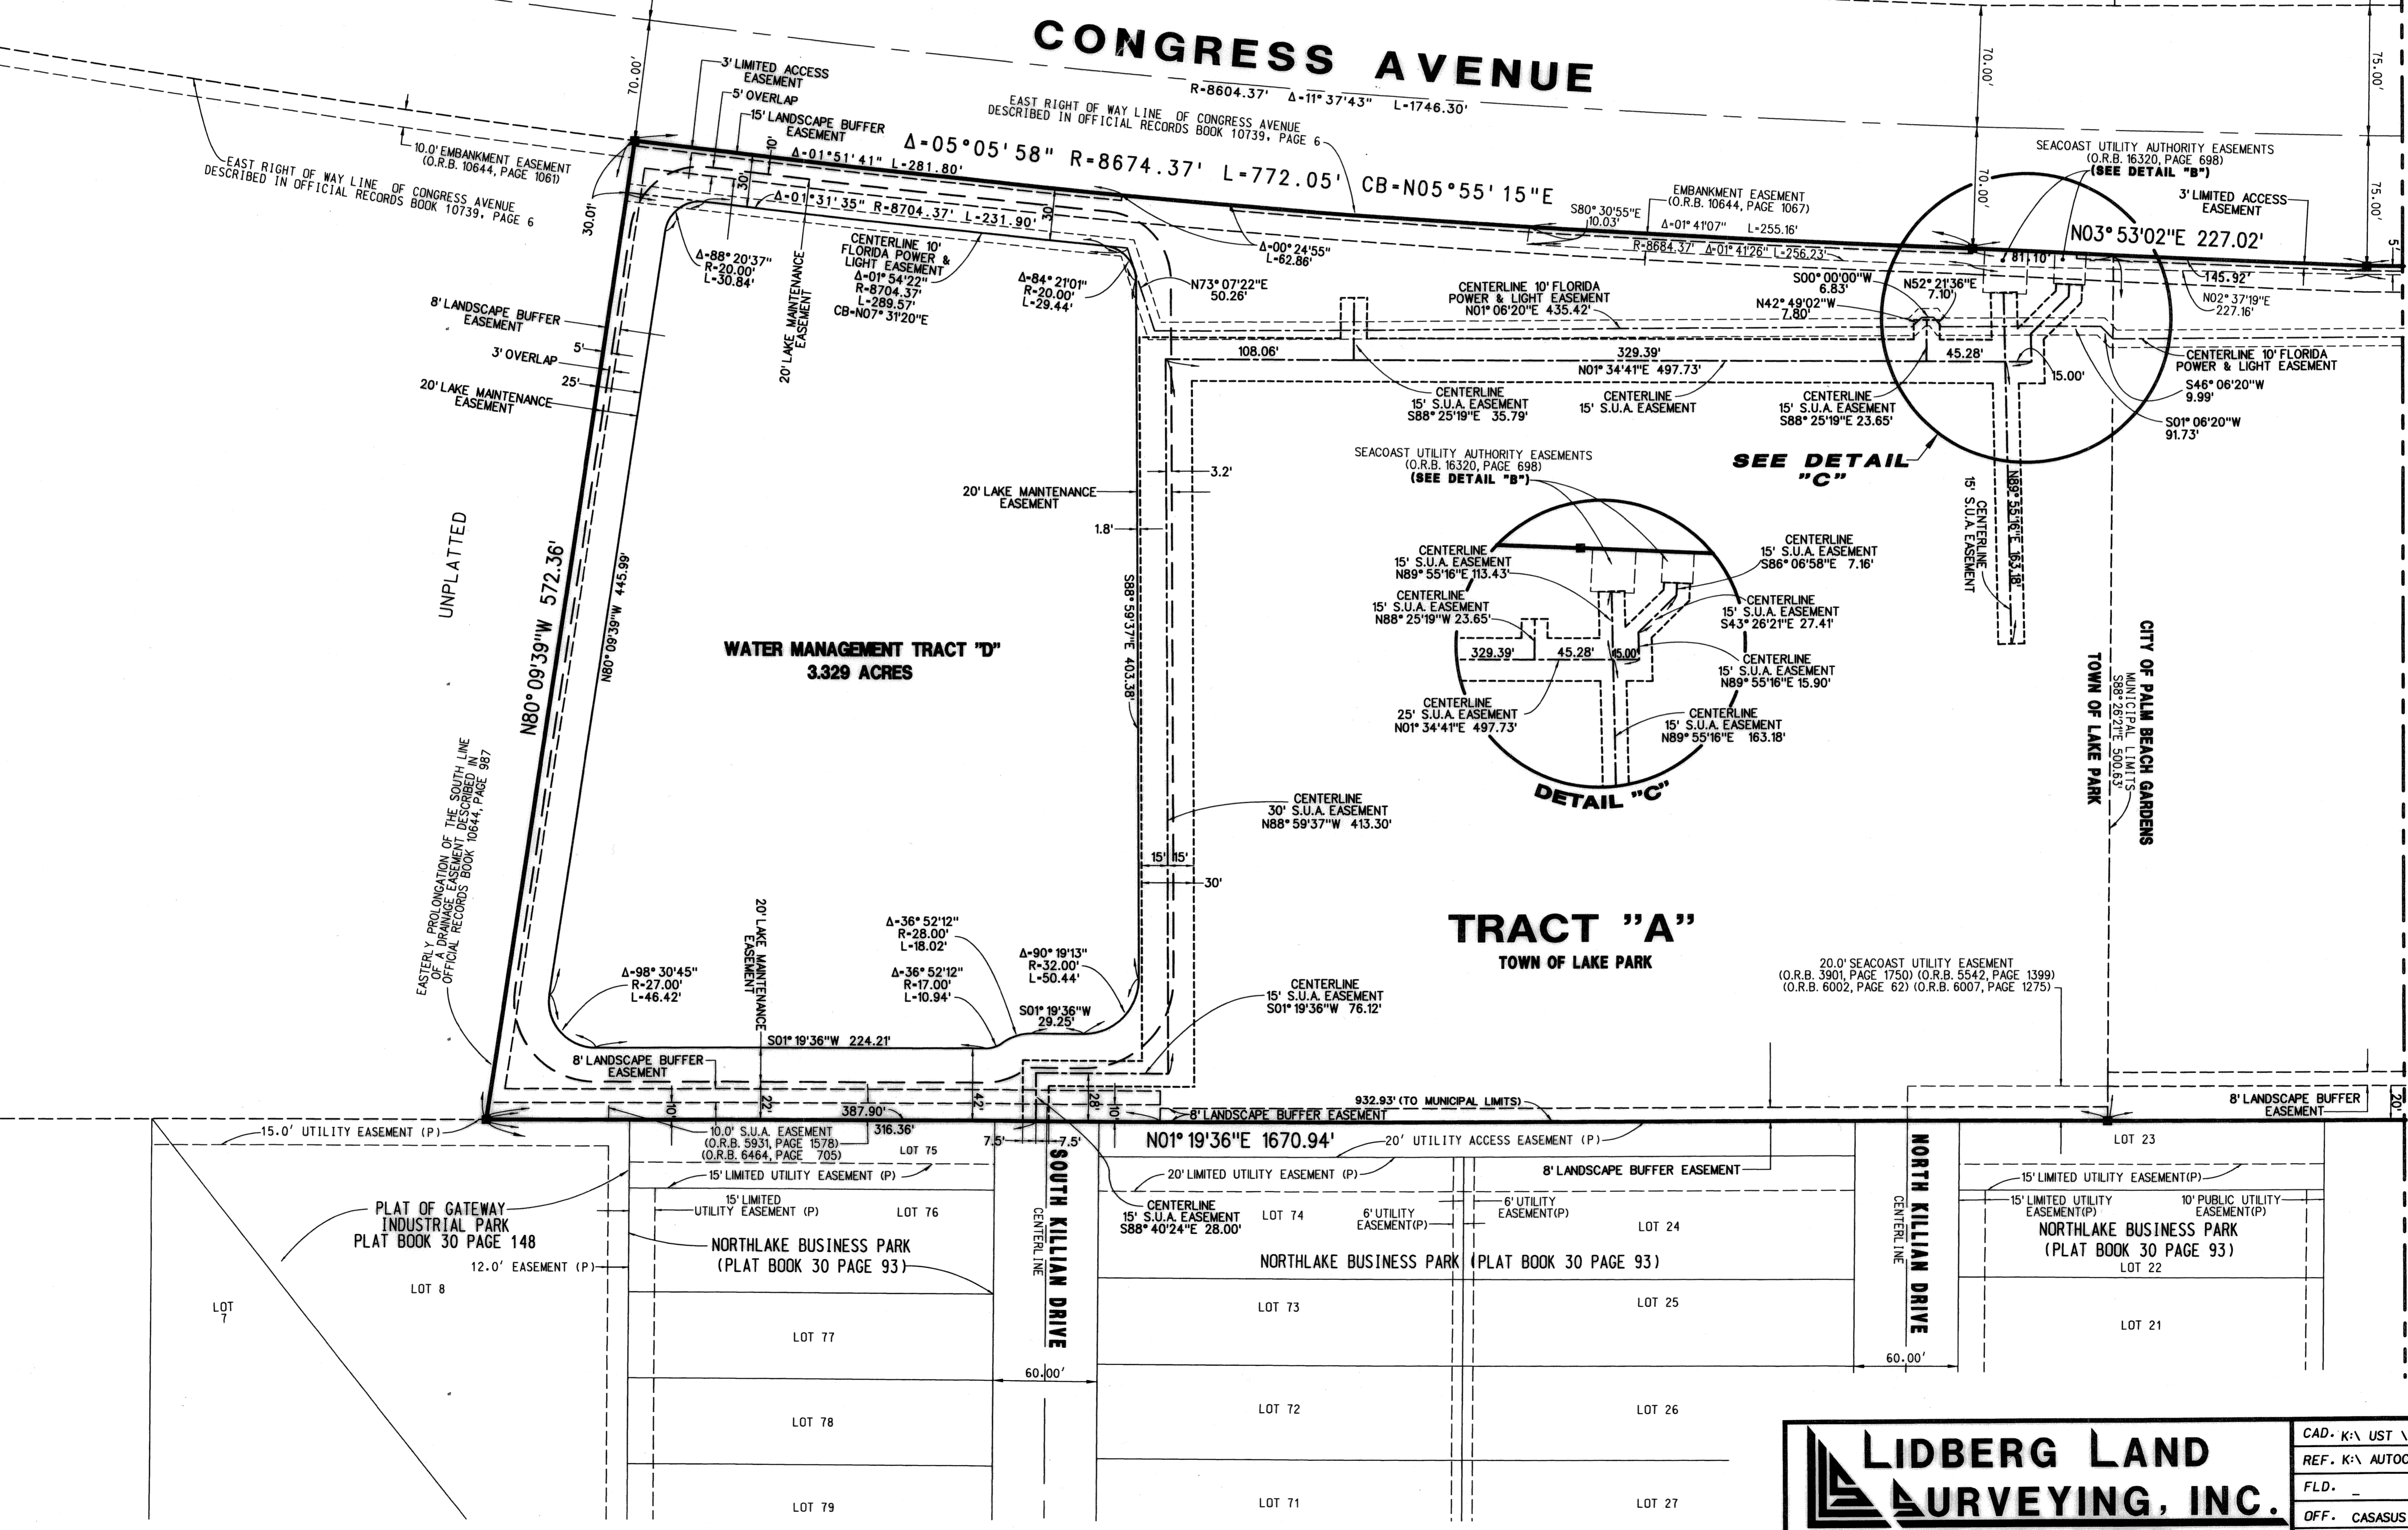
CONGRESS AVENUE

R=8604.37' Δ=11°37'43" L=1746.30'

70.00'

75.00'

70.00'

75.00'

3' LIMITED ACCESS EASEMENT

5' OVERLAP

15' LANDSCAPE BUFFER EASEMENT

EAST RIGHT OF WAY LINE OF CONGRESS AVENUE DESCRIBED IN OFFICIAL RECORDS BOOK 10739, PAGE 6

Δ=05°05'58" R=8674.37' L=772.05' CB=N05°55'15"E

10.0' EMBANKMENT EASEMENT (O.R.B. 10644, PAGE 1061)

EAST RIGHT OF WAY LINE OF CONGRESS AVENUE DESCRIBED IN OFFICIAL RECORDS BOOK 10739, PAGE 6

Δ=01°51'41" L=281.80'

Δ=01°31'35" R=8704.37' L=231.90'

10'

30'

30'

30.01'

Δ=88°20'37" R=20.00' L=30.84'

20' LAKE MAINTENANCE EASEMENT

CENTERLINE 10' FLORIDA POWER & LIGHT EASEMENT Δ=01°54'22" R=8704.37' L=289.57' CB=N07°31'20"E

Δ=84°21'01" R=20.00' L=29.44'

Δ=00°24'55" L=62.86'

N73°07'22"E 50.26'

S80°30'55"E 10.03'

EMBANKMENT EASEMENT (O.R.B. 10644, PAGE 1067)

Δ=01°41'07" L=255.16'

R=8684.37' Δ=01°41'26" L=256.23'

SEACOAST UTILITY AUTHORITY EASEMENTS (O.R.B. 16320, PAGE 698) (SEE DETAIL "B")

3' LIMITED ACCESS EASEMENT

N03°53'02"E 227.02'

81.10'

145.92'

N02°37'19"E 227.16'

S00°00'00"W 6.83'

N52°21'36"E 7.10'

N42°49'02"W 7.80'

45.28'

15.00'

CENTERLINE 10' FLORIDA POWER & LIGHT EASEMENT

S46°06'20"W 9.99'

S01°06'20"W 91.73'

8' LANDSCAPE BUFFER EASEMENT

3' OVERLAP

5'

25'

20' LAKE MAINTENANCE EASEMENT

CENTERLINE 10' FLORIDA POWER & LIGHT EASEMENT N01°06'20"E 435.42'

108.06'

329.39'

N01°34'41"E 497.73'

CENTERLINE 15' S.U.A. EASEMENT S88°25'19"E 35.79'

CENTERLINE 15' S.U.A. EASEMENT

CENTERLINE 15' S.U.A. EASEMENT S88°25'19"E 23.65'

SEE DETAIL "C"

CENTERLINE 15' S.U.A. EASEMENT

N89°55'16"E 163.18'

SEACOAST UTILITY AUTHORITY EASEMENTS (O.R.B. 16320, PAGE 698) (SEE DETAIL "B")

3.2'

20' LAKE MAINTENANCE EASEMENT

1.8'

CENTERLINE 15' S.U.A. EASEMENT N89°55'16"E 113.43'

CENTERLINE 15' S.U.A. EASEMENT S86°06'58"E 7.16'

CENTERLINE 15' S.U.A. EASEMENT N88°25'19"W 23.65'

CENTERLINE 15' S.U.A. EASEMENT S43°26'21"E 27.41'

329.39'

45.28'

15.00'

CENTERLINE 15' S.U.A. EASEMENT N89°55'16"E 15.90'

CENTERLINE 25' S.U.A. EASEMENT N01°34'41"E 497.73'

CENTERLINE 15' S.U.A. EASEMENT N89°55'16"E 163.18'

DETAIL "C"

UNPLATTED

N80°09'39"W 572.36'

N80°09'39"W 445.99'

WATER MANAGEMENT TRACT "D" 3.329 ACRES

S88°59'37"E 403.38'

CITY OF PALM BEACH GARDENS

TOWN OF LAKE PARK

MUNICIPAL LIMITS S88°26'21"E 500.63'

CENTERLINE 30' S.U.A. EASEMENT N88°59'37"W 413.30'

15' 15'

30'

EASTERLY PROLONGATION OF THE SOUTH LINE OF A DRAINAGE EASEMENT DESCRIBED IN OFFICIAL RECORDS BOOK 10644, PAGE 987

20' LAKE MAINTENANCE EASEMENT

TRACT "A"

TOWN OF LAKE PARK

Δ=36°52'12" R=28.00' L=18.02'

Δ=36°52'12" R=17.00' L=10.94'

Δ=90°19'13" R=32.00' L=50.44'

Δ=98°30'45" R=27.00' L=46.42'

S01°19'36"W 29.25'

CENTERLINE 15' S.U.A. EASEMENT S01°19'36"W 76.12'

20.0' SEACOAST UTILITY EASEMENT (O.R.B. 3901, PAGE 1750) (O.R.B. 5542, PAGE 1399) (O.R.B. 6002, PAGE 62) (O.R.B. 6007, PAGE 1275)

S01°19'36"W 224.21'

8' LANDSCAPE BUFFER EASEMENT

22'

42'

26'

10'

10'

932.93' (TO MUNICIPAL LIMITS)

8' LANDSCAPE BUFFER EASEMENT

8' LANDSCAPE BUFFER EASEMENT

20'

387.90'

316.36'

15.0' UTILITY EASEMENT (P)

10.0' S.U.A. EASEMENT (O.R.B. 5931, PAGE 1578) (O.R.B. 6464, PAGE 705)

7.5'

7.5'

N01°19'36"E 1670.94'

20' UTILITY ACCESS EASEMENT (P)

LOT 23

LOT 75

15' LIMITED UTILITY EASEMENT (P)

SOUTH KILLIAN DRIVE

CENTERLINE

20' LIMITED UTILITY EASEMENT (P)

8' LANDSCAPE BUFFER EASEMENT

NORTH KILLIAN DRIVE

CENTERLINE

15' LIMITED UTILITY EASEMENT(P)

PLAT OF GATEWAY INDUSTRIAL PARK PLAT BOOK 30 PAGE 148

15' LIMITED UTILITY EASEMENT (P)

LOT 76

CENTERLINE 15' S.U.A. EASEMENT S88°40'24"E 28.00'

LOT 74

6' UTILITY EASEMENT(P)

6' UTILITY EASEMENT(P)

LOT 24

15' LIMITED UTILITY EASEMENT(P)

10' PUBLIC UTILITY EASEMENT(P)

NORTHLAKE BUSINESS PARK (PLAT BOOK 30 PAGE 93)

NORTHLAKE BUSINESS PARK (PLAT BOOK 30 PAGE 93)

NORTHLAKE BUSINESS PARK (PLAT BOOK 30 PAGE 93)

12.0' EASEMENT (P)

LOT 8

LOT 7

LOT 22

LOT 73

LOT 25

LOT 21

LOT 77

60.00'

60.00'

LOT 72

LOT 26

LOT 78

LOT 79

LOT 71

LOT 27

LIDBERG LAND SURVEYING, INC.

CAD. K:\ UST \

REF. K:\ AUTOC

FLD. _

OFF. CASASUS